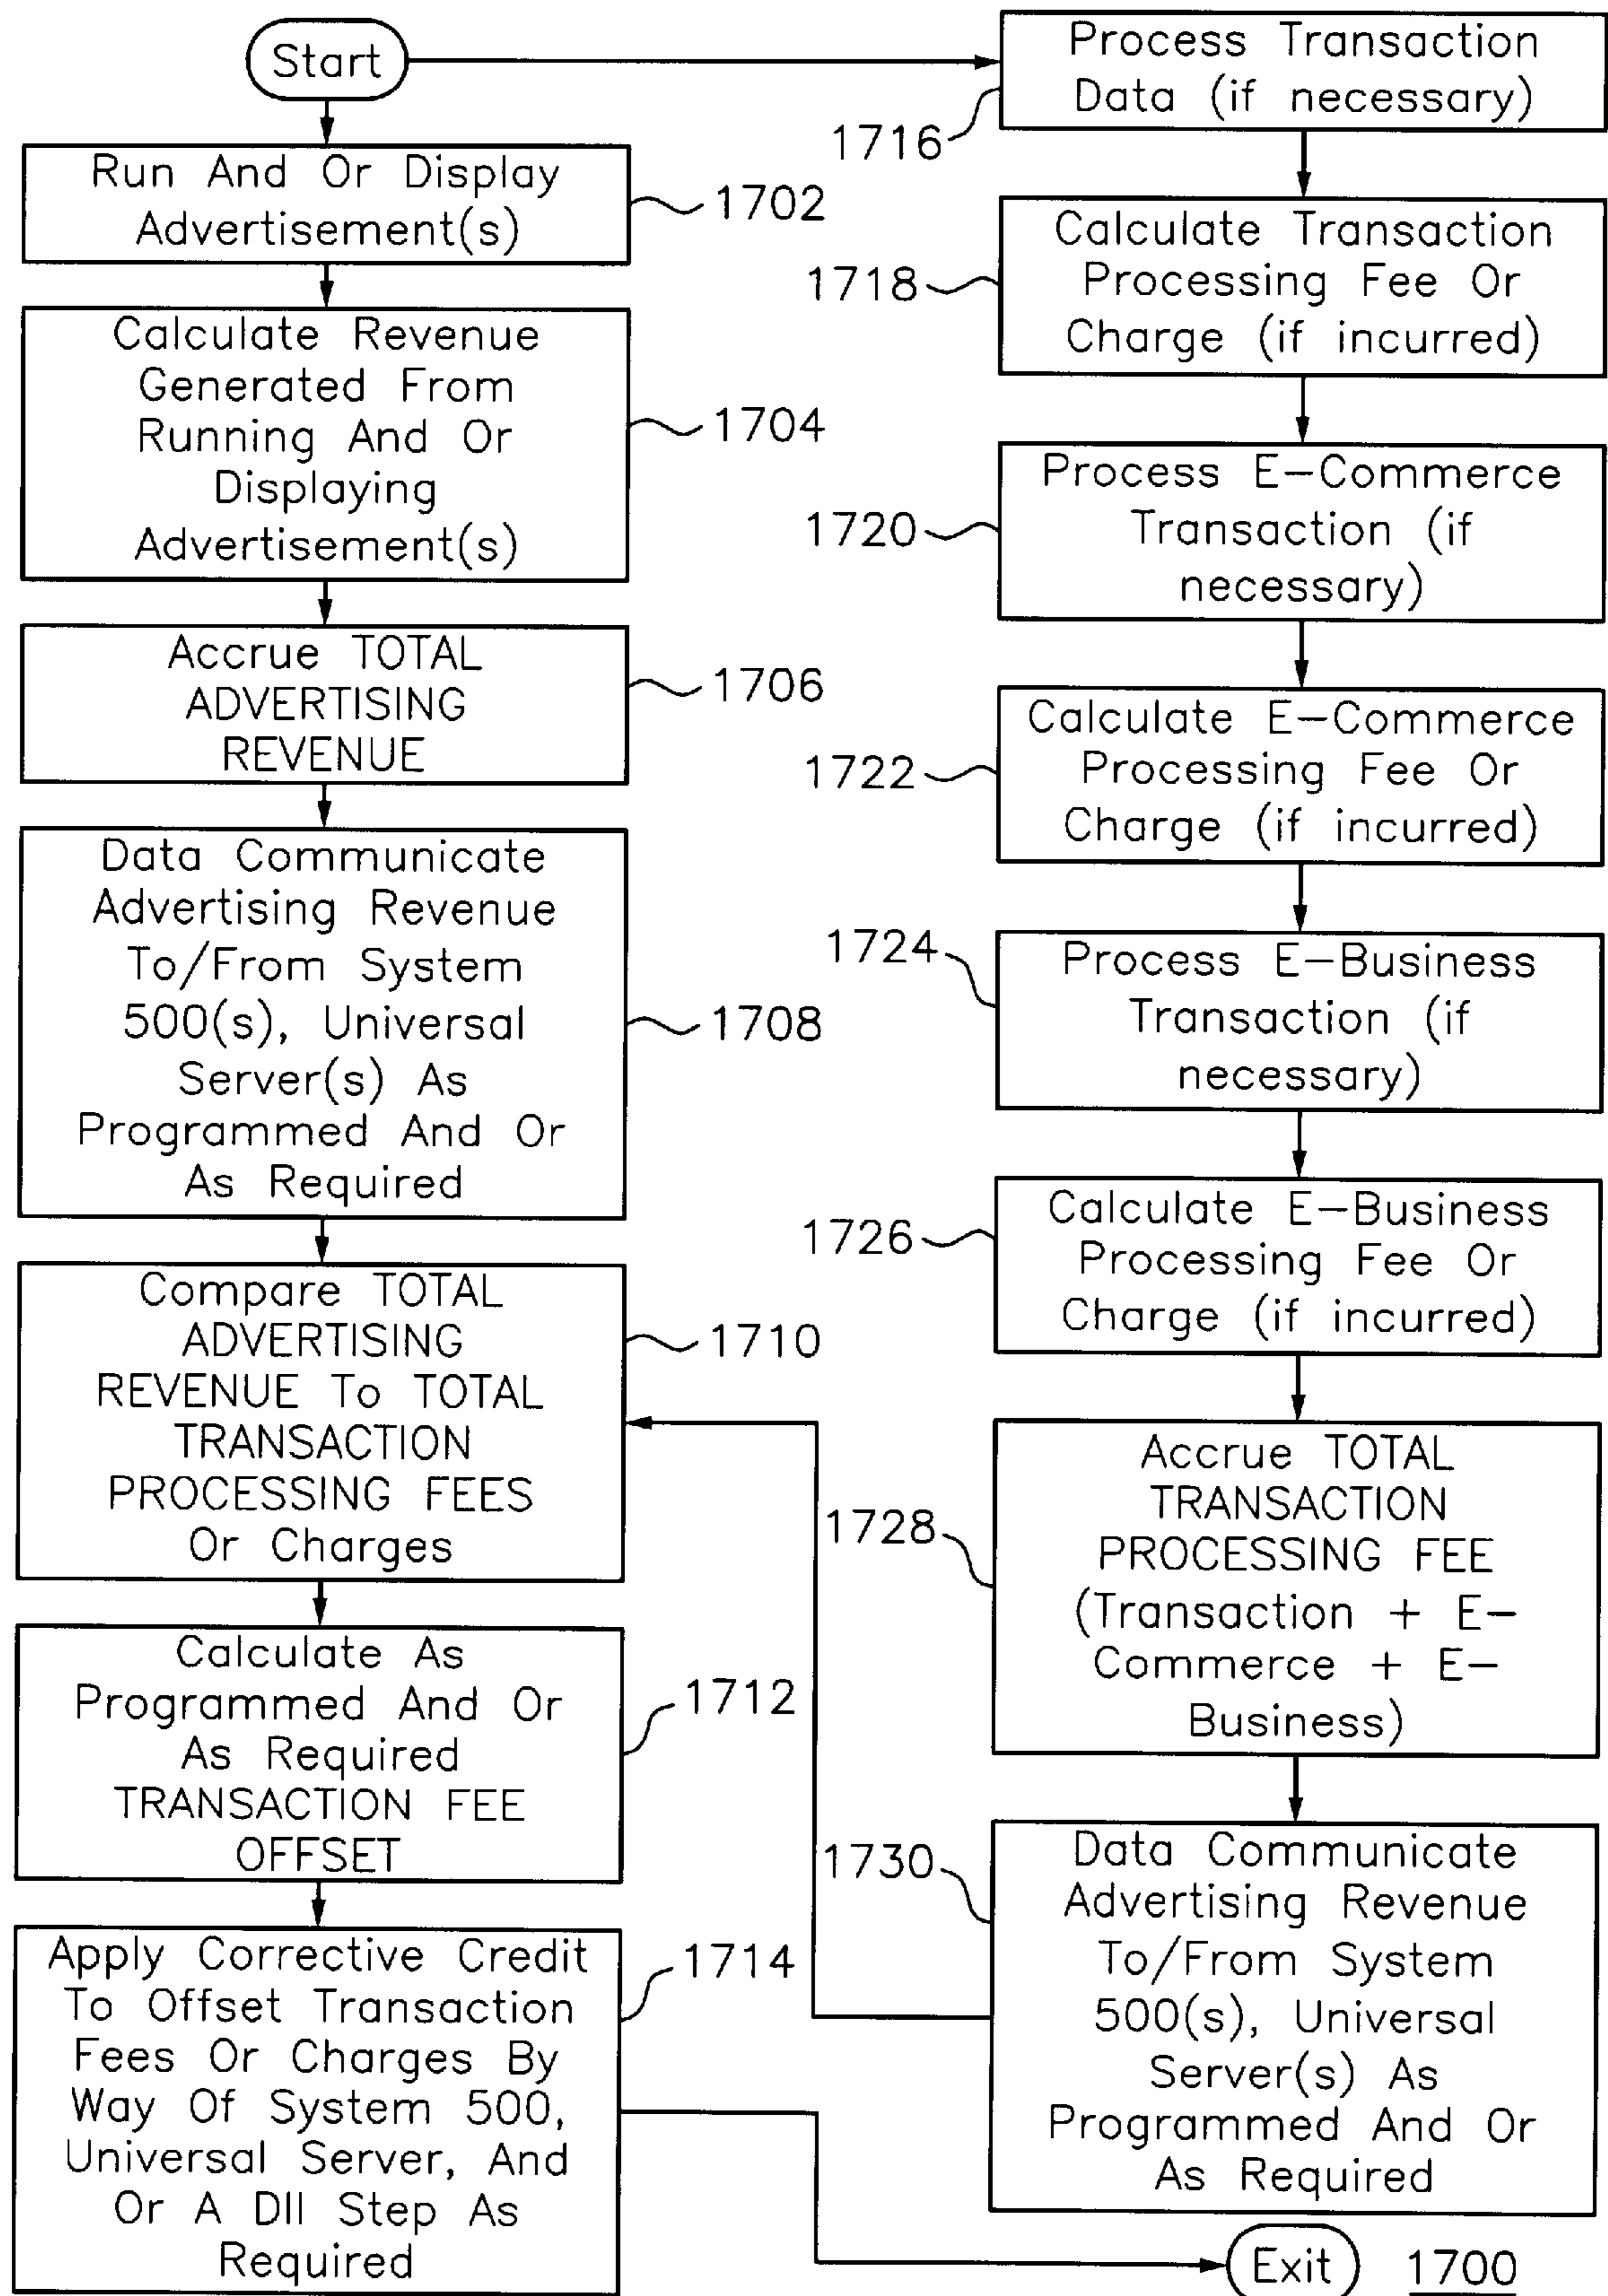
Start

Run And Or Display Advertisement(s)

1702

Calculate Revenue Generated From Running And Or Displaying Advertisement(s)

1704

Accrue TOTAL ADVERTISING REVENUE

1706

Data Communicate Advertising Revenue To/From System 500(s), Universal Server(s) As Programmed And Or As Required

1708

Compare TOTAL ADVERTISING REVENUE To TOTAL TRANSACTION PROCESSING FEES Or Charges

1710

Calculate As Programmed And Or As Required TRANSACTION FEE OFFSET

1712

Apply Corrective Credit To Offset Transaction Fees Or Charges By Way Of System 500, Universal Server, And Or A DII Step As Required

1714

Process Transaction Data (if necessary)

1716

Calculate Transaction Processing Fee Or Charge (if incurred)

1718

Process E-Commerce Transaction (if necessary)

1720

Calculate E-Commerce Processing Fee Or Charge (if incurred)

1722

1724

Process E-Business Transaction (if necessary)

1726

Calculate E-Business Processing Fee Or Charge (if incurred)

1728

Accrue TOTAL TRANSACTION PROCESSING FEE (Transaction + E-Commerce + E-Business)

1730

Data Communicate Advertising Revenue To/From System 500(s), Universal Server(s) As Programmed And Or As Required

Exit

1700